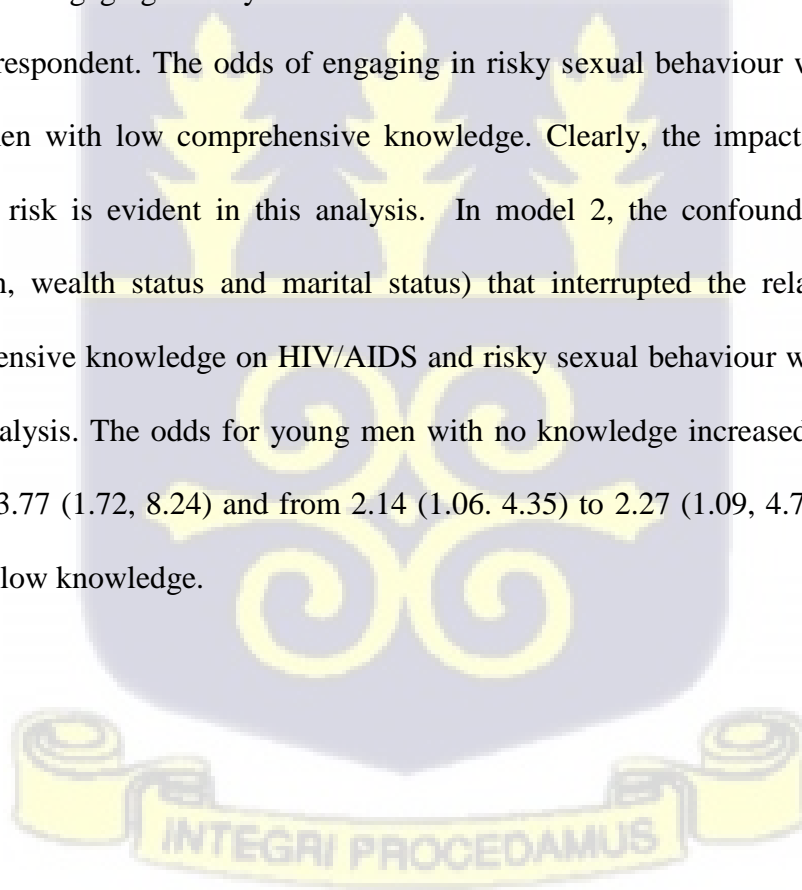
respondent. The odds of engaging in risky sexual behaviour w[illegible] en with low comprehensive knowledge. Clearly, the impact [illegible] risk is evident in this analysis. In model 2, the confound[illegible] n, wealth status and marital status) that interrupted the rela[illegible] ensive knowledge on HIV/AIDS and risky sexual behaviour w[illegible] alysis. The odds for young men with no knowledge increased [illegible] 3.77 (1.72, 8.24) and from 2.14 (1.06. 4.35) to 2.27 (1.09, 4.7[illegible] low knowledge.

INTEGRI PROCEDAMUS